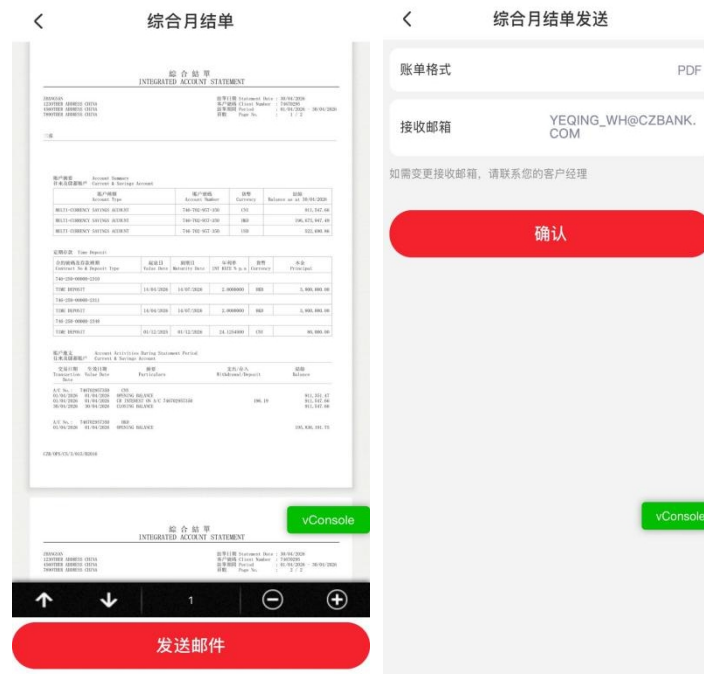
<

综合月结单

綜 合 結 單
INTEGRATED ACCOUNT STATEMENT

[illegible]

账户摘要 Account Summary
往来及储蓄账户 Current & Savings Account

| 账户类型 Account Type | 账户号码 Account Number | 货币 Currency | 结余 Balance as at 30/04/2020 |
|---|---|---|---|
| MULTI-CURRENCY SAVINGS ACCOUNT | 746-702-657-456 | CNY | 911,537.66 |
| MULTI-CURRENCY SAVINGS ACCOUNT | 746-702-657-456 | HKD | 286,672,847.44 |
| MULTI-CURRENCY SAVINGS ACCOUNT | 746-702-657-456 | USD | 322,690.86 |

定期存款 Time Deposit

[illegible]

vConsole

綜 合 結 單
INTEGRATED ACCOUNT STATEMENT

1

发送邮件

<

综合月结单发送

账单格式
PDF

接收邮箱
YEQING_WH@CZBANK.COM

如需变更接收邮箱，请联系您的客户经理

确认

vConsole